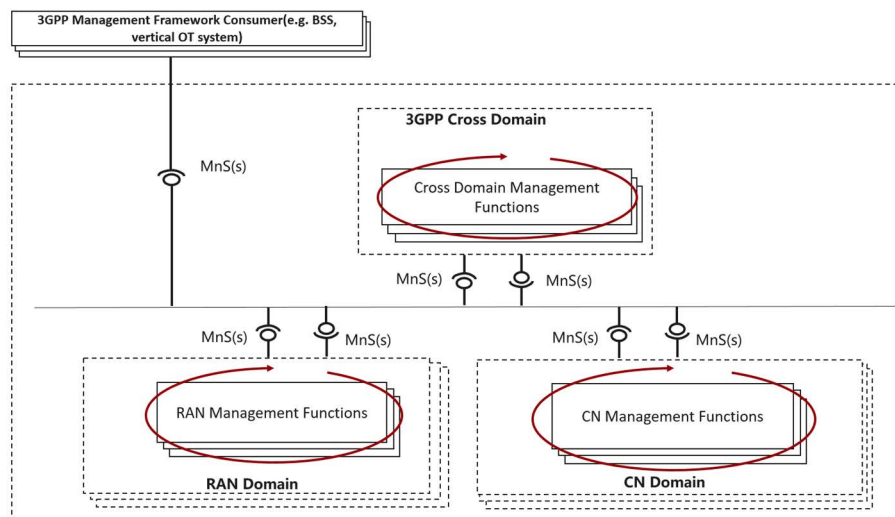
3GPP Management Framework Consumer(e.g. BSS, vertical OT system)

MnS(s)

3GPP Cross Domain

Cross Domain Management Functions

MnS(s)

MnS(s)

MnS(s)

MnS(s)

MnS(s)

MnS(s)

RAN Management Functions

RAN Domain

CN Management Functions

CN Domain